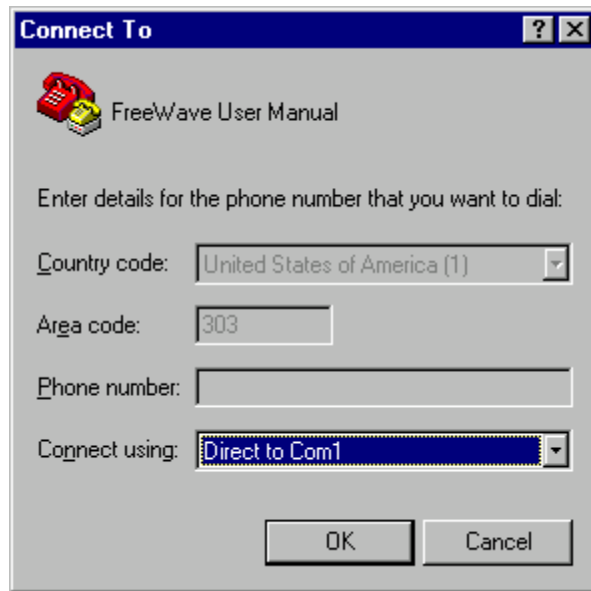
Connect To

? X

FreeWave User Manual

Enter details for the phone number that you want to dial:

Country code: United States of America (1)

Area code: 303

Phone number:

Connect using: Direct to Com1

OK

Cancel